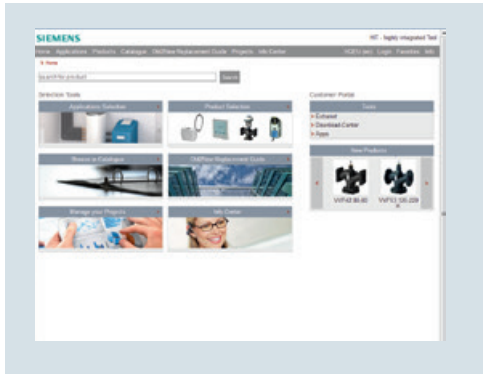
SIEMENS

HIT - highly integrated Tool

Home Applications Products Catalogue Old/New Replacement Guide Projects Info Center

HCEU (en) Login Favorites Info

> Home

Search for product

Search

Selection Tools

Applications Selection

Product Selection

Browse in Catalogue

Old/New Replacement Guide

Manage your Projects

Info Center

Customer Portals

Tools

> Extranet

> Download Center

> Apps

New Products

VVF42.80-80

VVF53.100-228